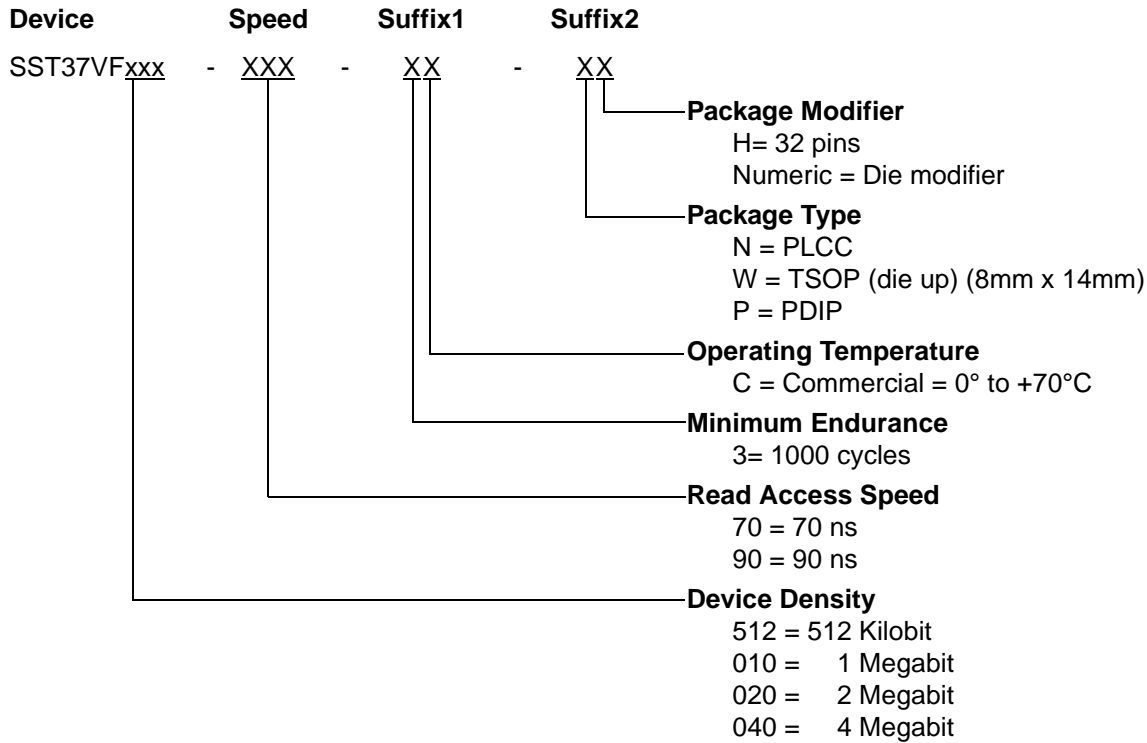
Device Speed Suffix1 Suffix2

SST37VFxxx - XXX - XX - XX

Package Modifier
H= 32 pins
Numeric = Die modifier

Package Type
N = PLCC
W = TSOP (die up) (8mm x 14mm)
P = PDIP

Operating Temperature
C = Commercial = 0° to +70°C

Minimum Endurance
3= 1000 cycles

Read Access Speed
70 = 70 ns
90 = 90 ns

Device Density
512 = 512 Kilobit
010 = 1 Megabit
020 = 2 Megabit
040 = 4 Megabit